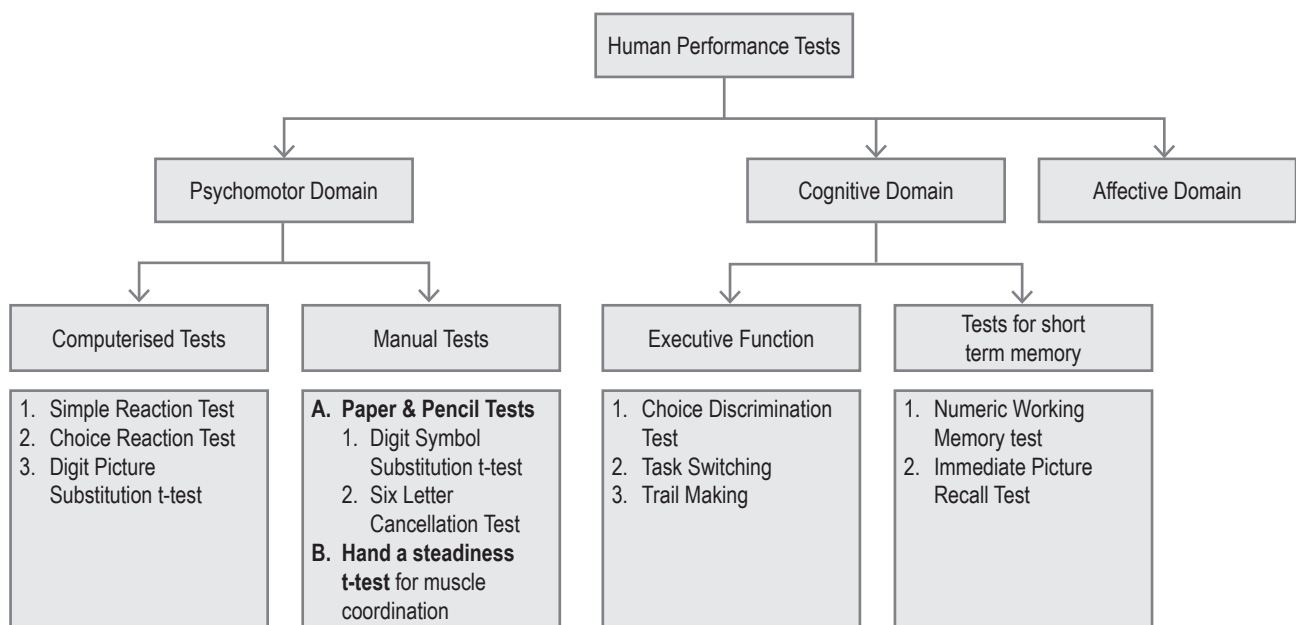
Human Performance Tests

Psychomotor Domain

Cognitive Domain

Affective Domain

Computerised Tests

Manual Tests

Executive Function

Tests for short term memory

1. Simple Reaction Test
2. Choice Reaction Test
3. Digit Picture Substitution t-test

A. Paper & Pencil Tests
1. Digit Symbol Substitution t-test
2. Six Letter Cancellation Test
B. Hand a steadiness t-test for muscle coordination

1. Choice Discrimination Test
2. Task Switching
3. Trail Making

1. Numeric Working Memory test
2. Immediate Picture Recall Test